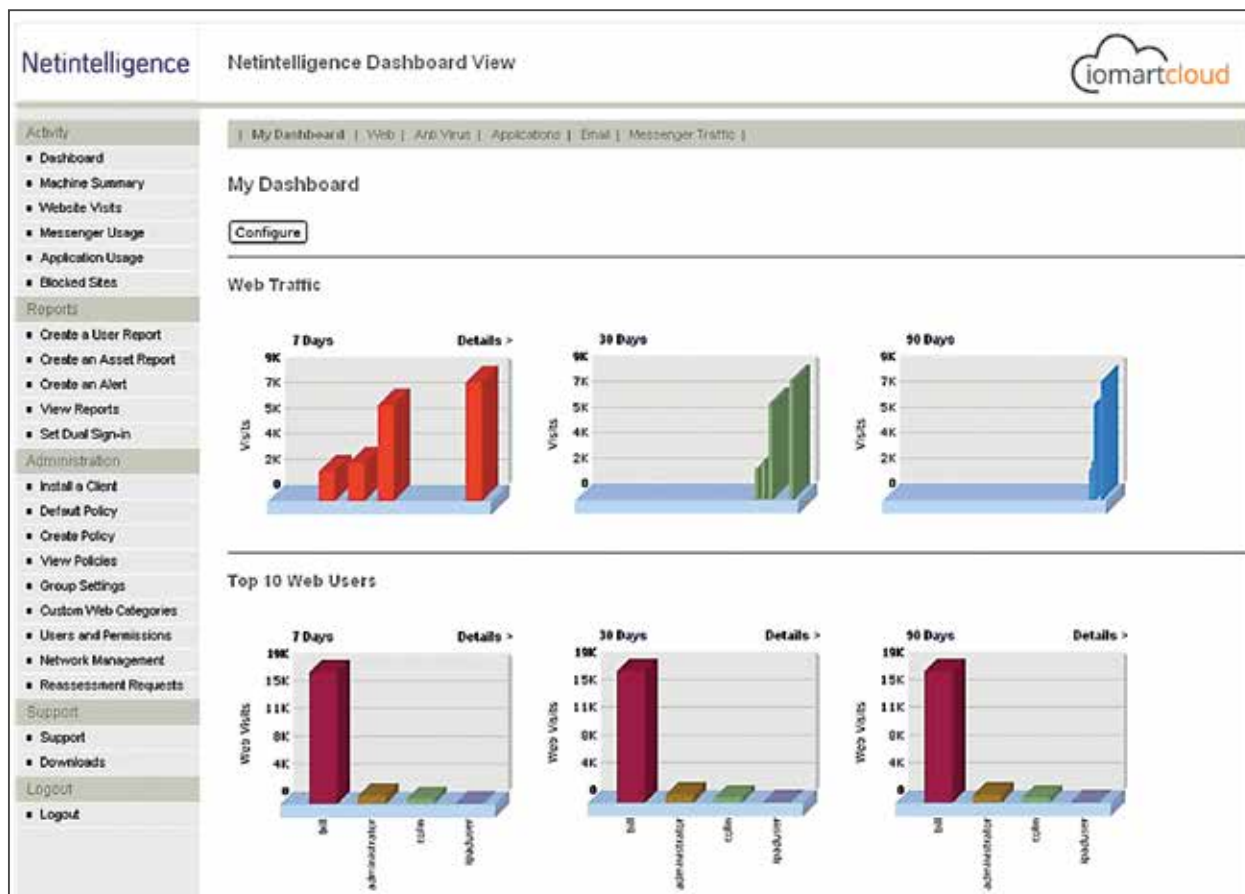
Netintelligence

Netintelligence Dashboard View

iomartcloud

Activity
- Dashboard
- Machine Summary
- Website Visits
- Messenger Usage
- Application Usage
- Blocked Sites

Reports
- Create a User Report
- Create an Asset Report
- Create an Alert
- View Reports
- Set Dual Sign-in

Administration
- Install a Client
- Default Policy
- Create Policy
- View Policies
- Group Settings
- Custom Web Categories
- Users and Permissions
- Network Management
- Reassessment Requests

Support
- Support
- Downloads

Logout
- Logout

| My Dashboard | Web | Anti Virus | Applications | Email | Messenger Traffic |

My Dashboard

Configure

Web Traffic

7 Days Details >
9K 7K 5K 4K 2K 0
Visits

30 Days
9K 7K 5K 4K 2K 0
Visits

90 Days
9K 7K 5K 4K 2K 0
Visits

Top 10 Web Users

7 Days Details >
19K 15K 11K 8K 4K 0
Web Visits
bill administrator colin anyuser

30 Days Details >
19K 15K 11K 8K 4K 0
Web Visits
bill administrator colin anyuser

90 Days Details >
19K 15K 11K 8K 4K 0
Web Visits
bill administrator colin anyuser